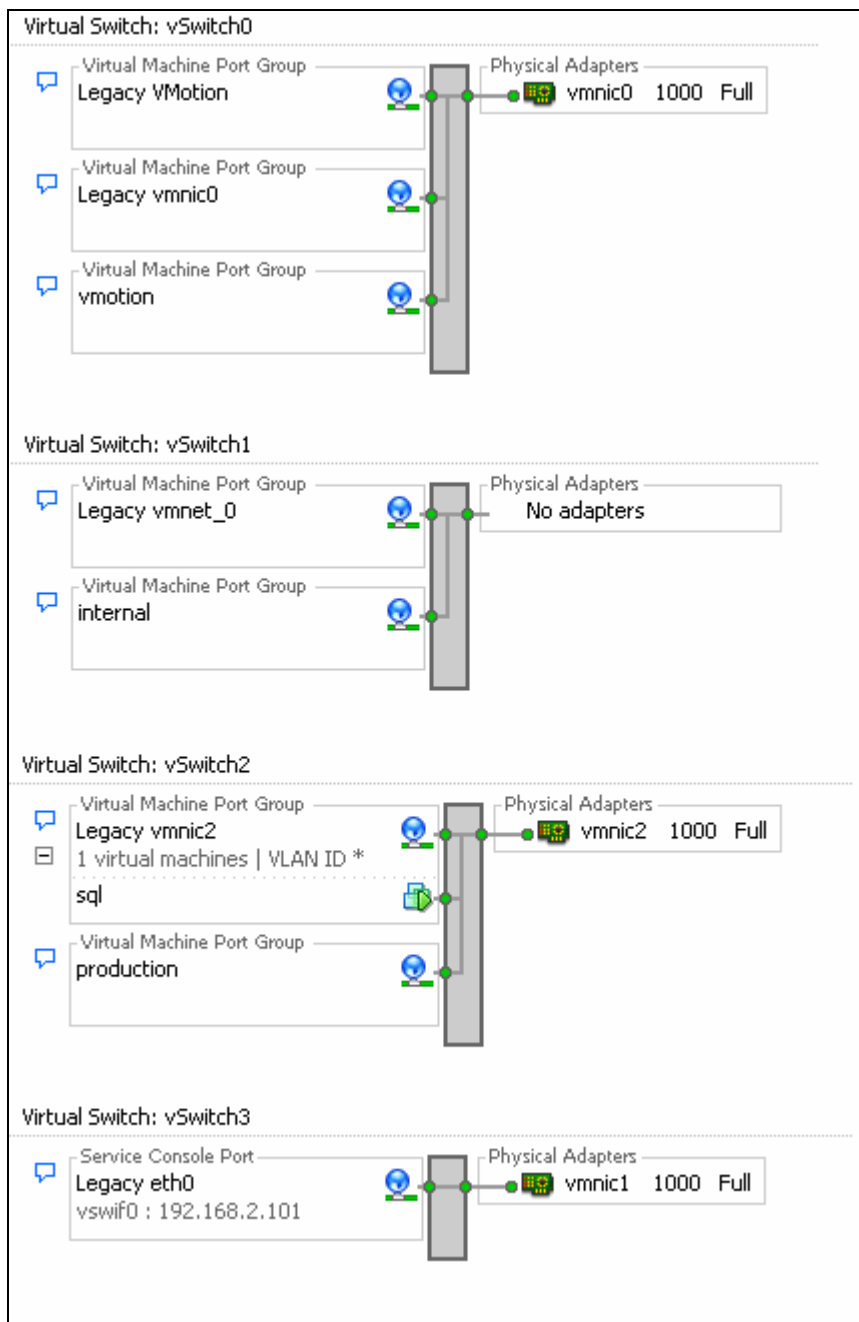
Virtual Switch: vSwitch0

Virtual Machine Port Group
Legacy VMotion

Physical Adapters
vmnic0 1000 Full

Virtual Machine Port Group
Legacy vmnic0

Virtual Machine Port Group
vmotion

Virtual Switch: vSwitch1

Virtual Machine Port Group
Legacy vmnet_0

Physical Adapters
No adapters

Virtual Machine Port Group
internal

Virtual Switch: vSwitch2

Virtual Machine Port Group
Legacy vmnic2
1 virtual machines | VLAN ID *
sql

Physical Adapters
vmnic2 1000 Full

Virtual Machine Port Group
production

Virtual Switch: vSwitch3

Service Console Port
Legacy eth0
vswif0 : 192.168.2.101

Physical Adapters
vmnic1 1000 Full